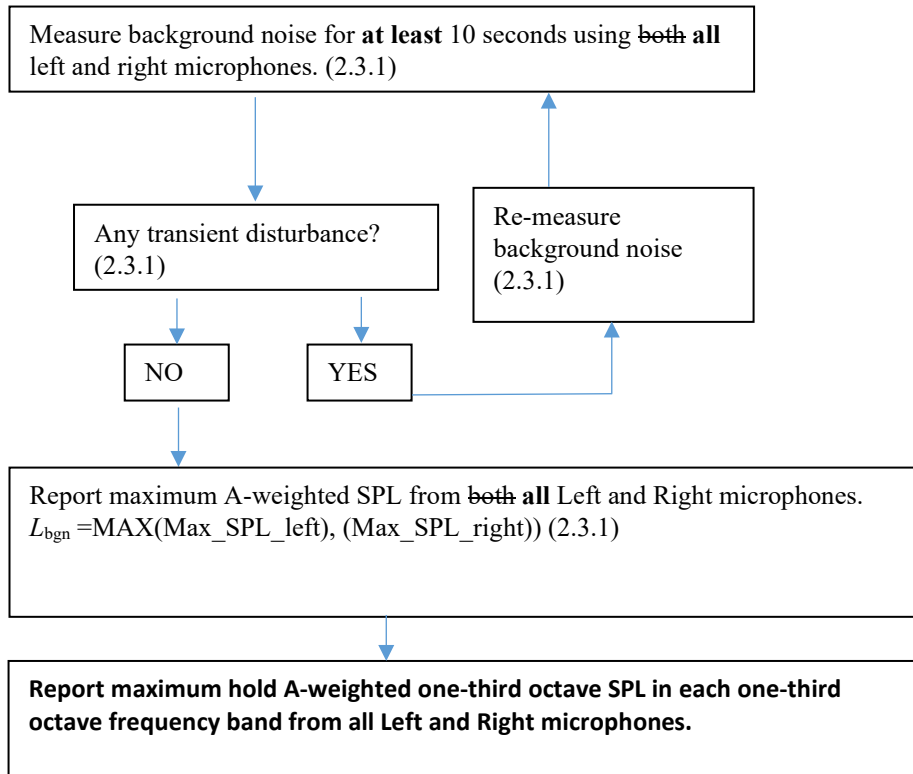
Measure background noise for **at least** 10 seconds using ~~both~~ **all** left and right microphones. (2.3.1)

Any transient disturbance? (2.3.1)

Re-measure background noise (2.3.1)

NO

YES

Report maximum A-weighted SPL from ~~both~~ **all** Left and Right microphones. $L_{\text{bgn}}$ =MAX(Max_SPL_left), (Max_SPL_right)) (2.3.1)

**Report maximum hold A-weighted one-third octave SPL in each one-third octave frequency band from all Left and Right microphones.**